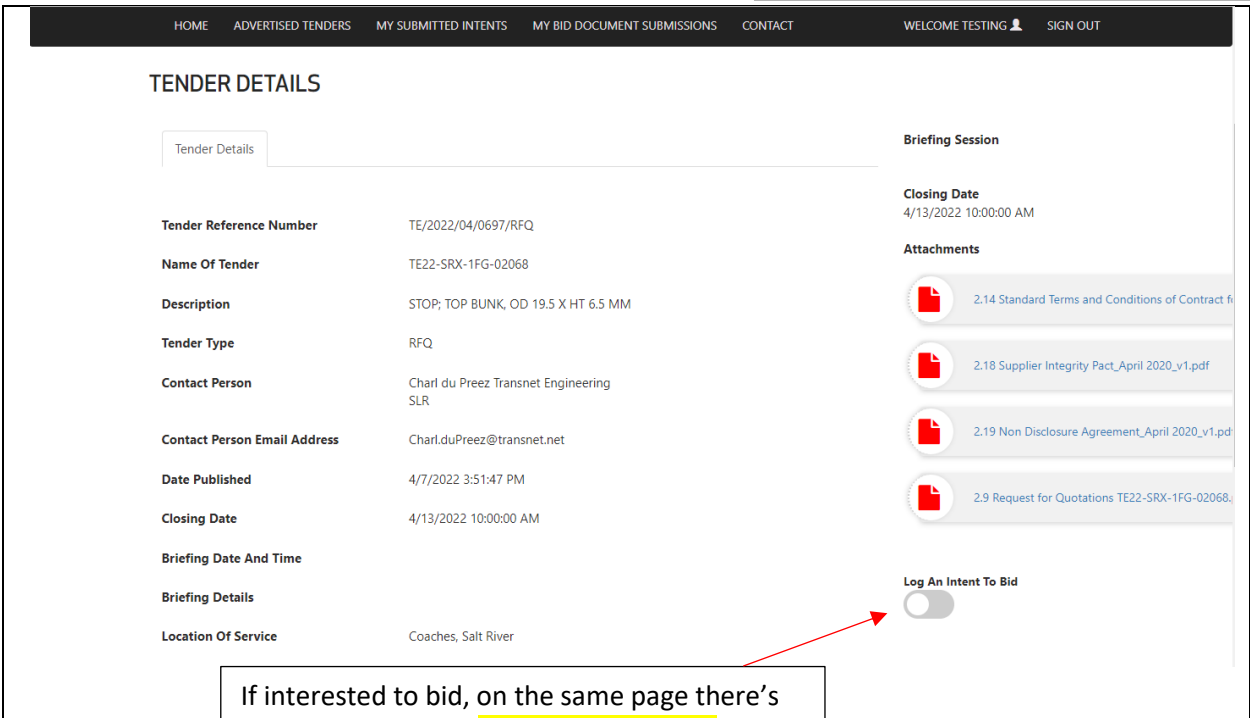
HOME ADVERTISED TENDERS MY SUBMITTED INTENTS MY BID DOCUMENT SUBMISSIONS CONTACT WELCOME TESTING SIGN OUT

TENDER DETAILS

Tender Details

| | |
|---|---|
| Tender Reference Number | TE/2022/04/0697/RFQ |
| Name Of Tender | TE22-SRX-1FG-02068 |
| Description | STOP; TOP BUNK, OD 19.5 X HT 6.5 MM |
| Tender Type | RFQ |
| Contact Person | Charl du Preez Transnet Engineering SLR |
| Contact Person Email Address | Charl.duPreez@transnet.net |
| Date Published | 4/7/2022 3:51:47 PM |
| Closing Date | 4/13/2022 10:00:00 AM |
| Briefing Date And Time | |
| Briefing Details | |
| Location Of Service | Coaches, Salt River |

Briefing Session

Closing Date
4/13/2022 10:00:00 AM

Attachments

2.14 Standard Terms and Conditions of Contract f

2.18 Supplier Integrity Pact_April 2020_v1.pdf

2.19 Non Disclosure Agreement_April 2020_v1.pd

2.9 Request for Quotations TE22-SRX-1FG-02068.

Log An Intent To Bid

If interested to bid, on the same page there's